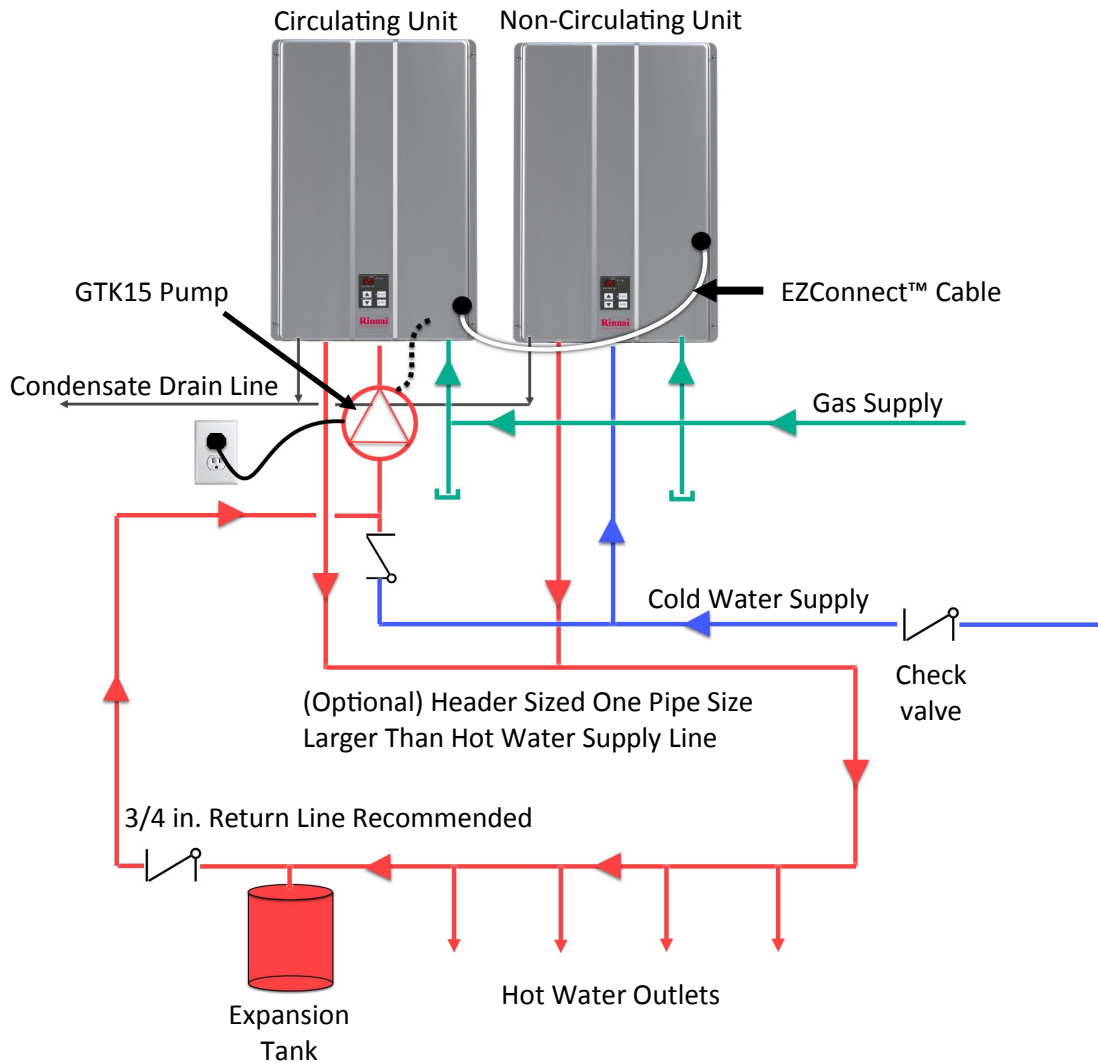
Circulating Unit

Non-Circulating Unit

GTK15 Pump

EZConnect™ Cable

Rinnai

Rinnai

Condensate Drain Line

Gas Supply

Cold Water Supply

Check valve

(Optional) Header Sized One Pipe Size Larger Than Hot Water Supply Line

3/4 in. Return Line Recommended

Expansion Tank

Hot Water Outlets